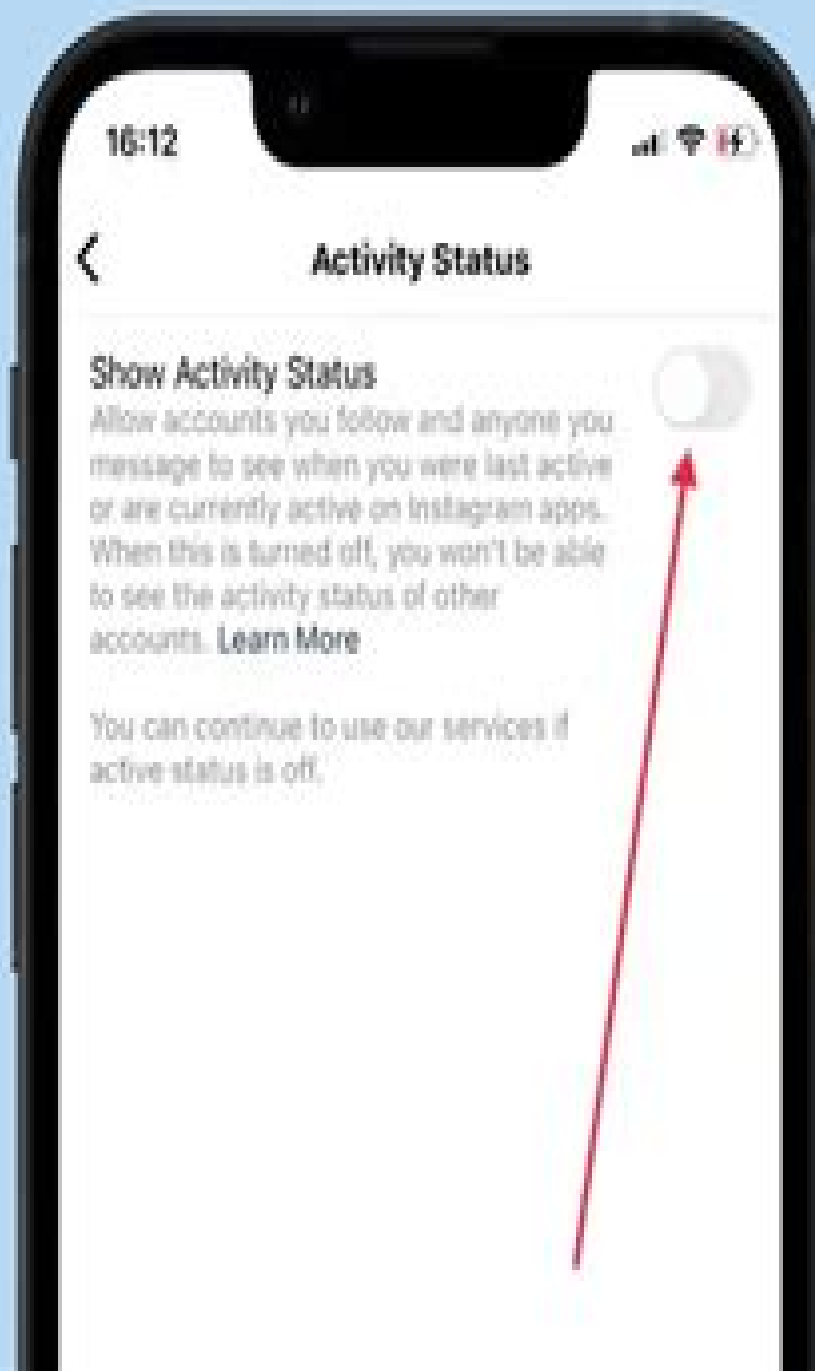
16:12

Activity Status

Show Activity Status
Allow accounts you follow and anyone you message to see when you were last active or are currently active on Instagram apps. When this is turned off, you won't be able to see the activity status of other accounts. Learn More

You can continue to use our services if active status is off.